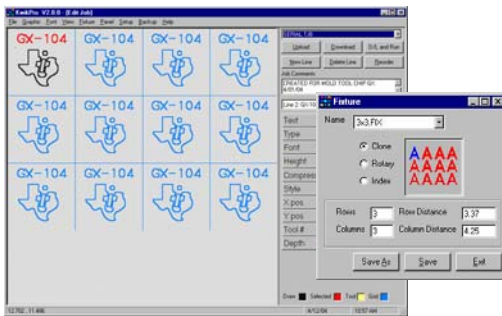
KwikPro V2.0.0 - [Edit Job]
File Graphic Font View Fixture Panel Setup Backup Help

GX-104 GX-104 GX-104 GX-104
GX-104 GX-104 GX-104 GX-104
GX-104 GX-104 GX-104 GX-104

SERIAL TJB
Upload Download D/L and Run
New Line Delete Line Reorder
Job Comments
CREATED FOR MOLD TOOL CHIP GX
4/01/06

Line 2: GX-10
Text
Type
Font
Height
Compress
Style
X pos
Y pos
Tool #
Depth

Fixture
Name 3x3.FIX
Clone
Rotary
Index
AAAA
AAAA
AAAA
Rows 3
Row Distance 3.37
Columns 3
Column Distance 4.25
Save As Save Exit

Draw Selected Tool Grid

12.702, 11.406 4/12/04 10:57 AM